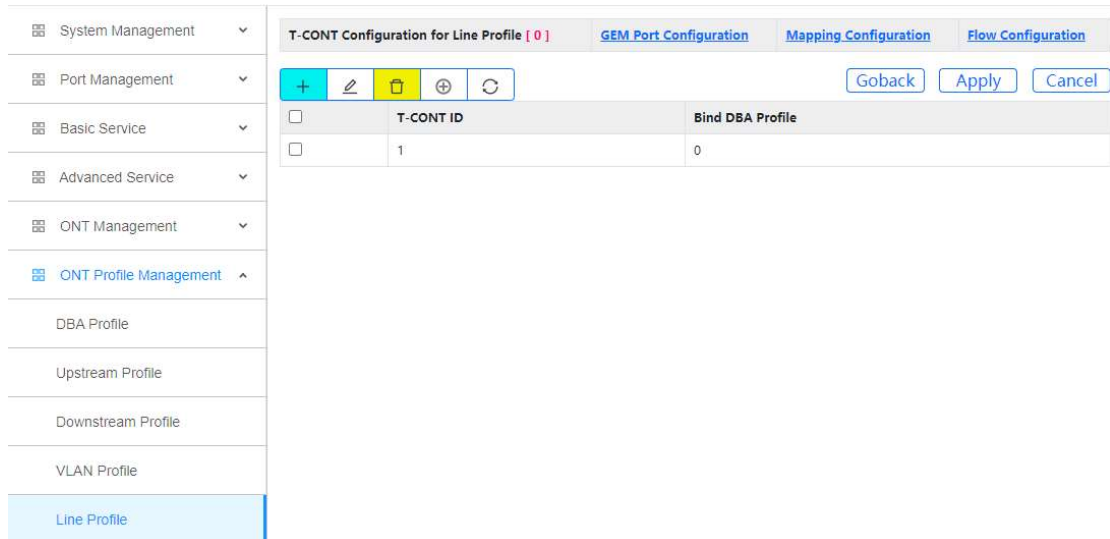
System Management
Port Management
Basic Service
Advanced Service
ONT Management
ONT Profile Management
DBA Profile
Upstream Profile
Downstream Profile
VLAN Profile
Line Profile

T-CONT Configuration for Line Profile [ 0 ] | GEM Port Configuration | Mapping Configuration | Flow Configuration

+

Goback Apply Cancel

| | T-CONT ID | Bind DBA Profile |
|---|---|---|
| | 1 | 0 |